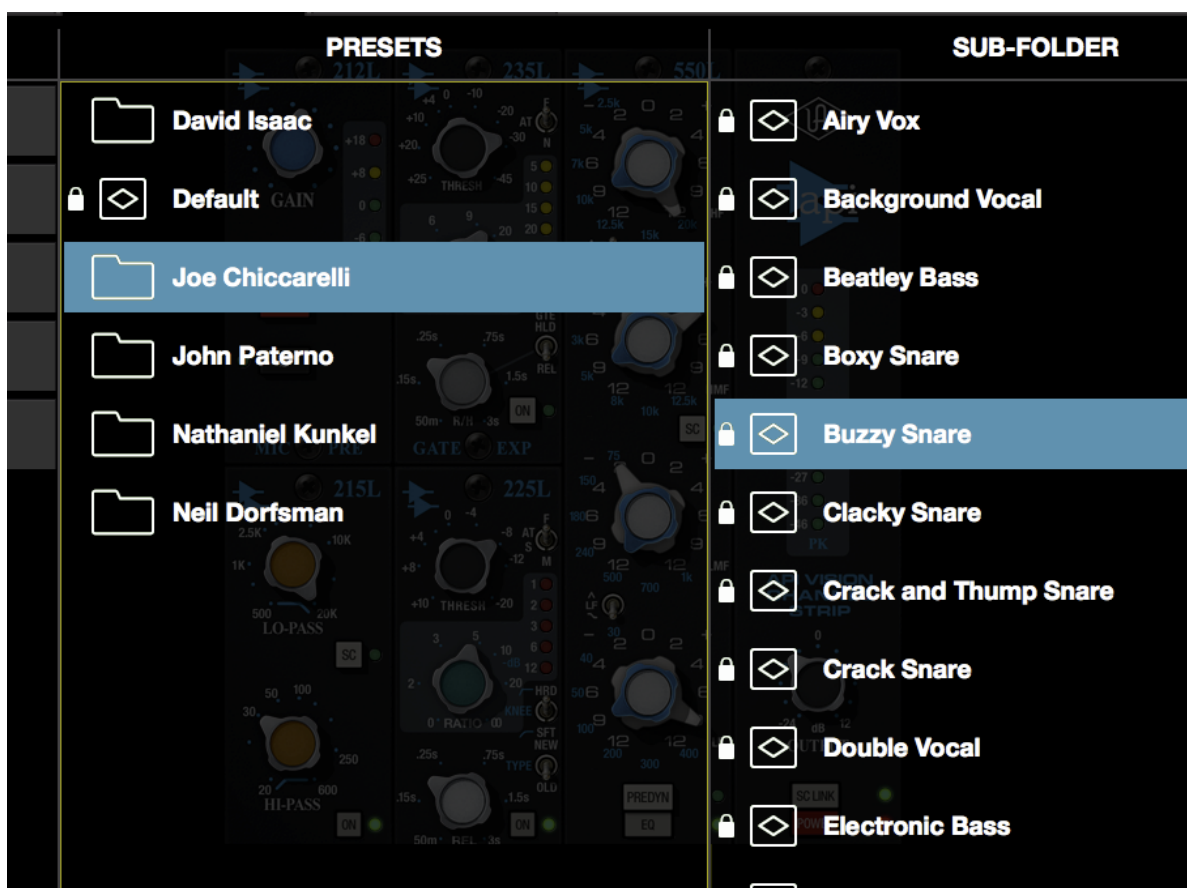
PRESETS

SUB-FOLDER

David Isaac
Default
Joe Chiccarelli
John Paterno
Nathaniel Kunkel
Neil Dorfsman

Airy Vox
Background Vocal
Beatley Bass
Boxy Snare
Buzzy Snare
Clacky Snare
Crack and Thump Snare
Crack Snare
Double Vocal
Electronic Bass